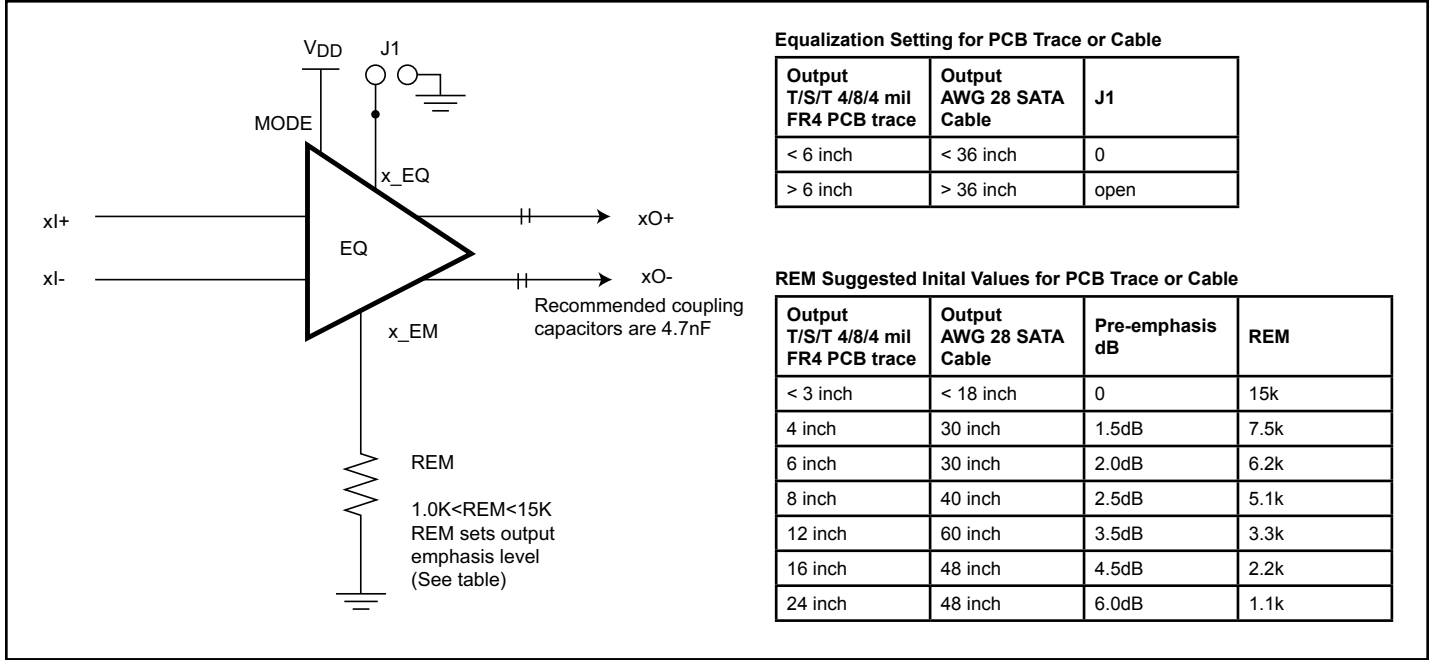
$V_{DD}$ J1

MODE

x_EQ

xI+

EQ

xO+

xI-

xO-

Recommended coupling capacitors are 4.7nF

x_EM

REM

1.0K<REM<15K
REM sets output emphasis level
(See table)

Equalization Setting for PCB Trace or Cable

| Output T/S/T 4/8/4 mil FR4 PCB trace | Output AWG 28 SATA Cable | J1 |
|---|---|---|
| < 6 inch | < 36 inch | 0 |
| > 6 inch | > 36 inch | open |

REM Suggested Inital Values for PCB Trace or Cable

| Output T/S/T 4/8/4 mil FR4 PCB trace | Output AWG 28 SATA Cable | Pre-emphasis dB | REM |
|---|---|---|---|
| < 3 inch | < 18 inch | 0 | 15k |
| 4 inch | 30 inch | 1.5dB | 7.5k |
| 6 inch | 30 inch | 2.0dB | 6.2k |
| 8 inch | 40 inch | 2.5dB | 5.1k |
| 12 inch | 60 inch | 3.5dB | 3.3k |
| 16 inch | 48 inch | 4.5dB | 2.2k |
| 24 inch | 48 inch | 6.0dB | 1.1k |